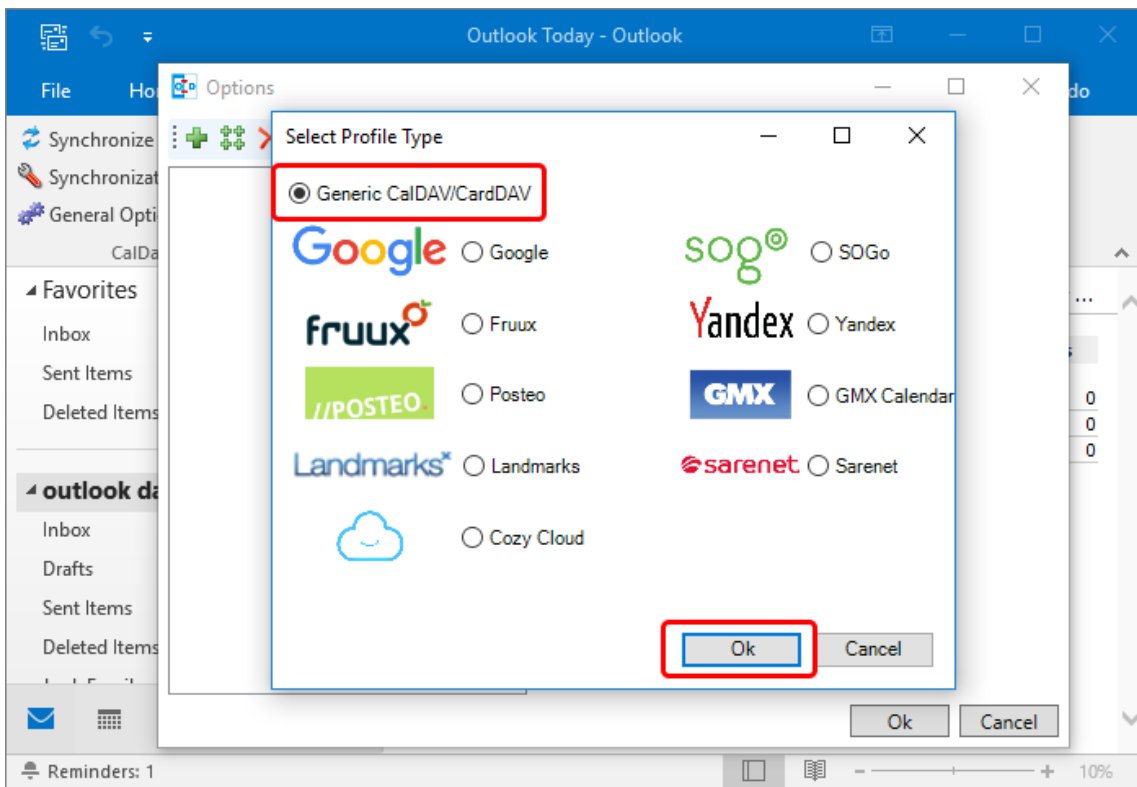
Outlook Today - Outlook

File Ho

do

Options

Synchronize

Synchronizat

General Opti

CalDa

Favorites

Inbox

Sent Items

Deleted Items

outlook da

Inbox

Drafts

Sent Items

Deleted Items

Select Profile Type

Generic CalDAV/CardDAV

Google

Google

sogo

SOGo

fruux

Fruux

Yandex

Yandex

//POSTEO.

Posteo

GMX

GMX Calendar

Landmarks

Landmarks

sarenet

Sarenet

Cozy Cloud

Ok

Cancel

0

0

0

Ok

Cancel

Reminders: 1

10%